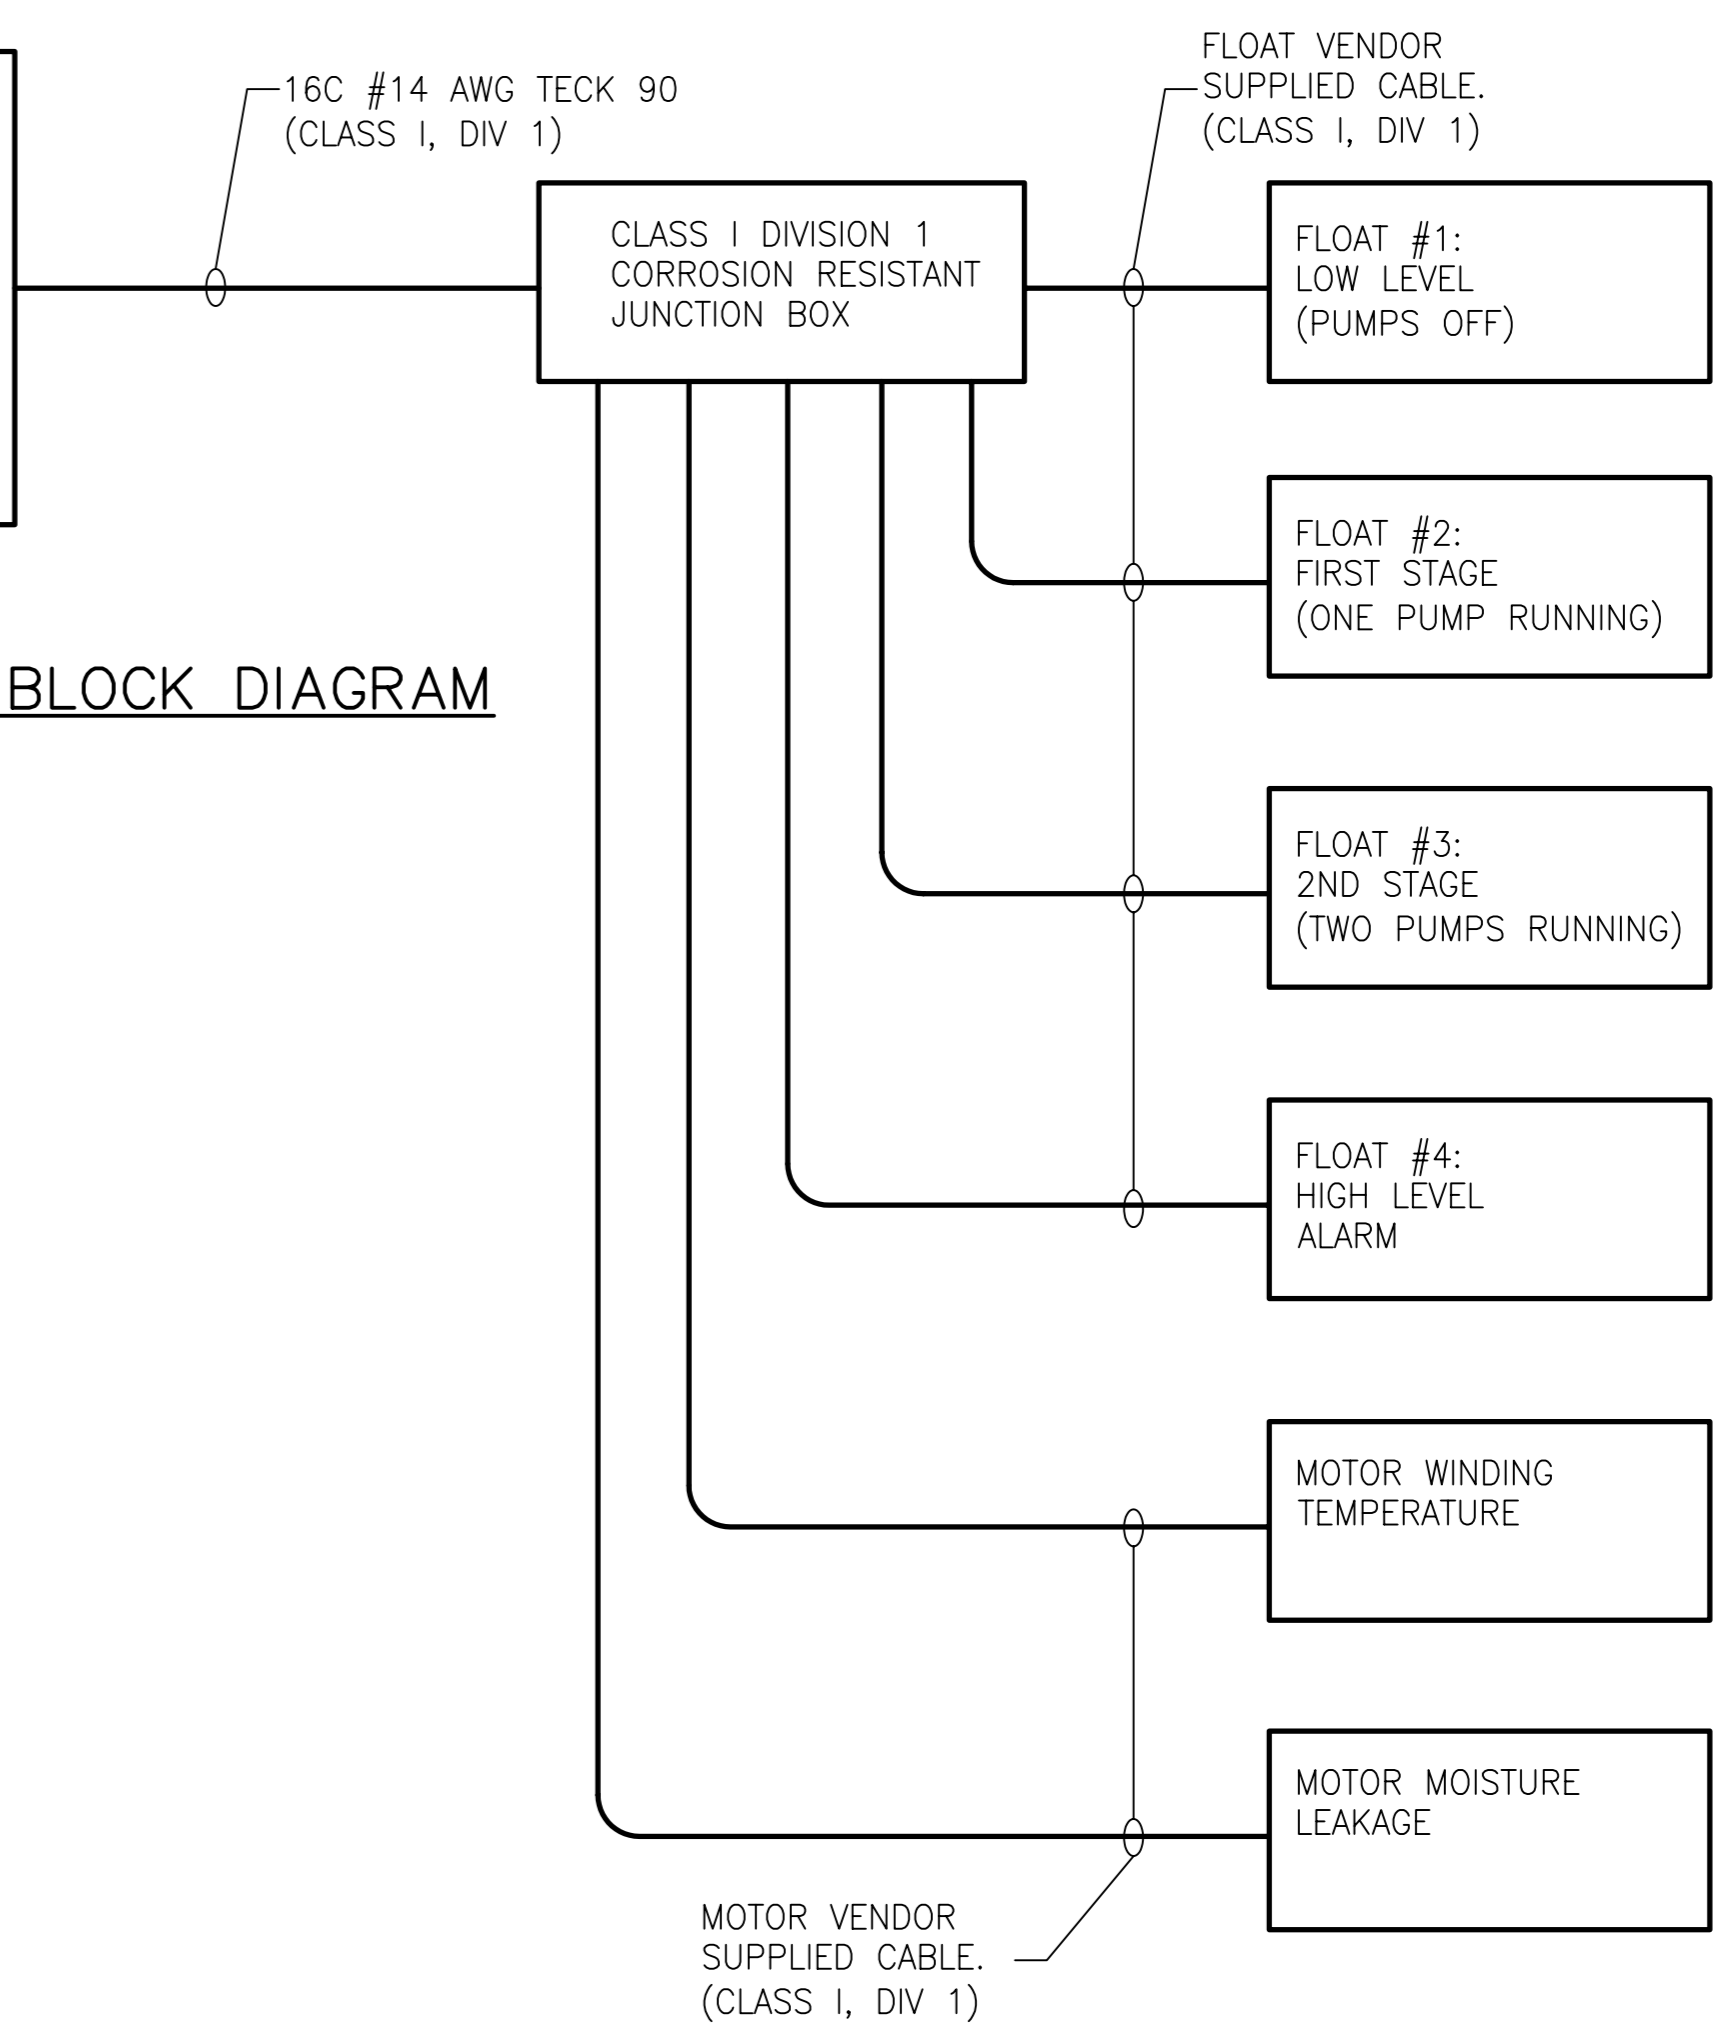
16C #14 AWG TECK 90
(CLASS I, DIV 1)

FLOAT VENDOR
SUPPLIED CABLE.
(CLASS I, DIV 1)

CLASS I DIVISION 1
CORROSION RESISTANT
JUNCTION BOX

FLOAT #1:
LOW LEVEL
(PUMPS OFF)

FLOAT #2:
FIRST STAGE
(ONE PUMP RUNNING)

BLOCK DIAGRAM

FLOAT #3:
2ND STAGE
(TWO PUMPS RUNNING)

FLOAT #4:
HIGH LEVEL
ALARM

MOTOR WINDING
TEMPERATURE

MOTOR MOISTURE
LEAKAGE

MOTOR VENDOR
SUPPLIED CABLE.
(CLASS I, DIV 1)